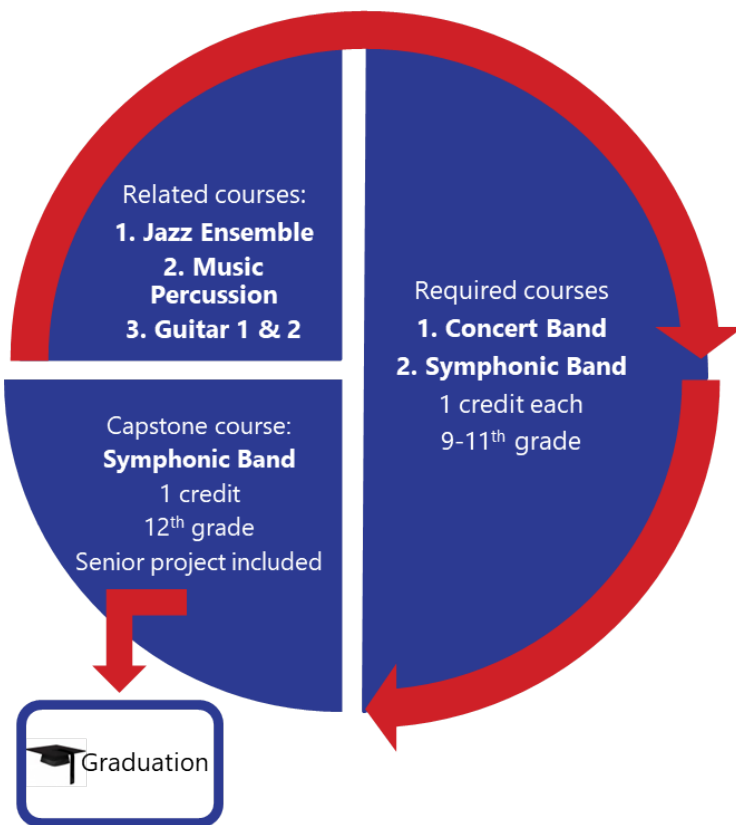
Related courses:
1. Jazz Ensemble
2. Music Percussion
3. Guitar 1 & 2

Required courses
1. Concert Band
2. Symphonic Band
1 credit each
9-11$^{th}$ grade

Capstone course:
Symphonic Band
1 credit
12$^{th}$ grade
Senior project included

Graduation